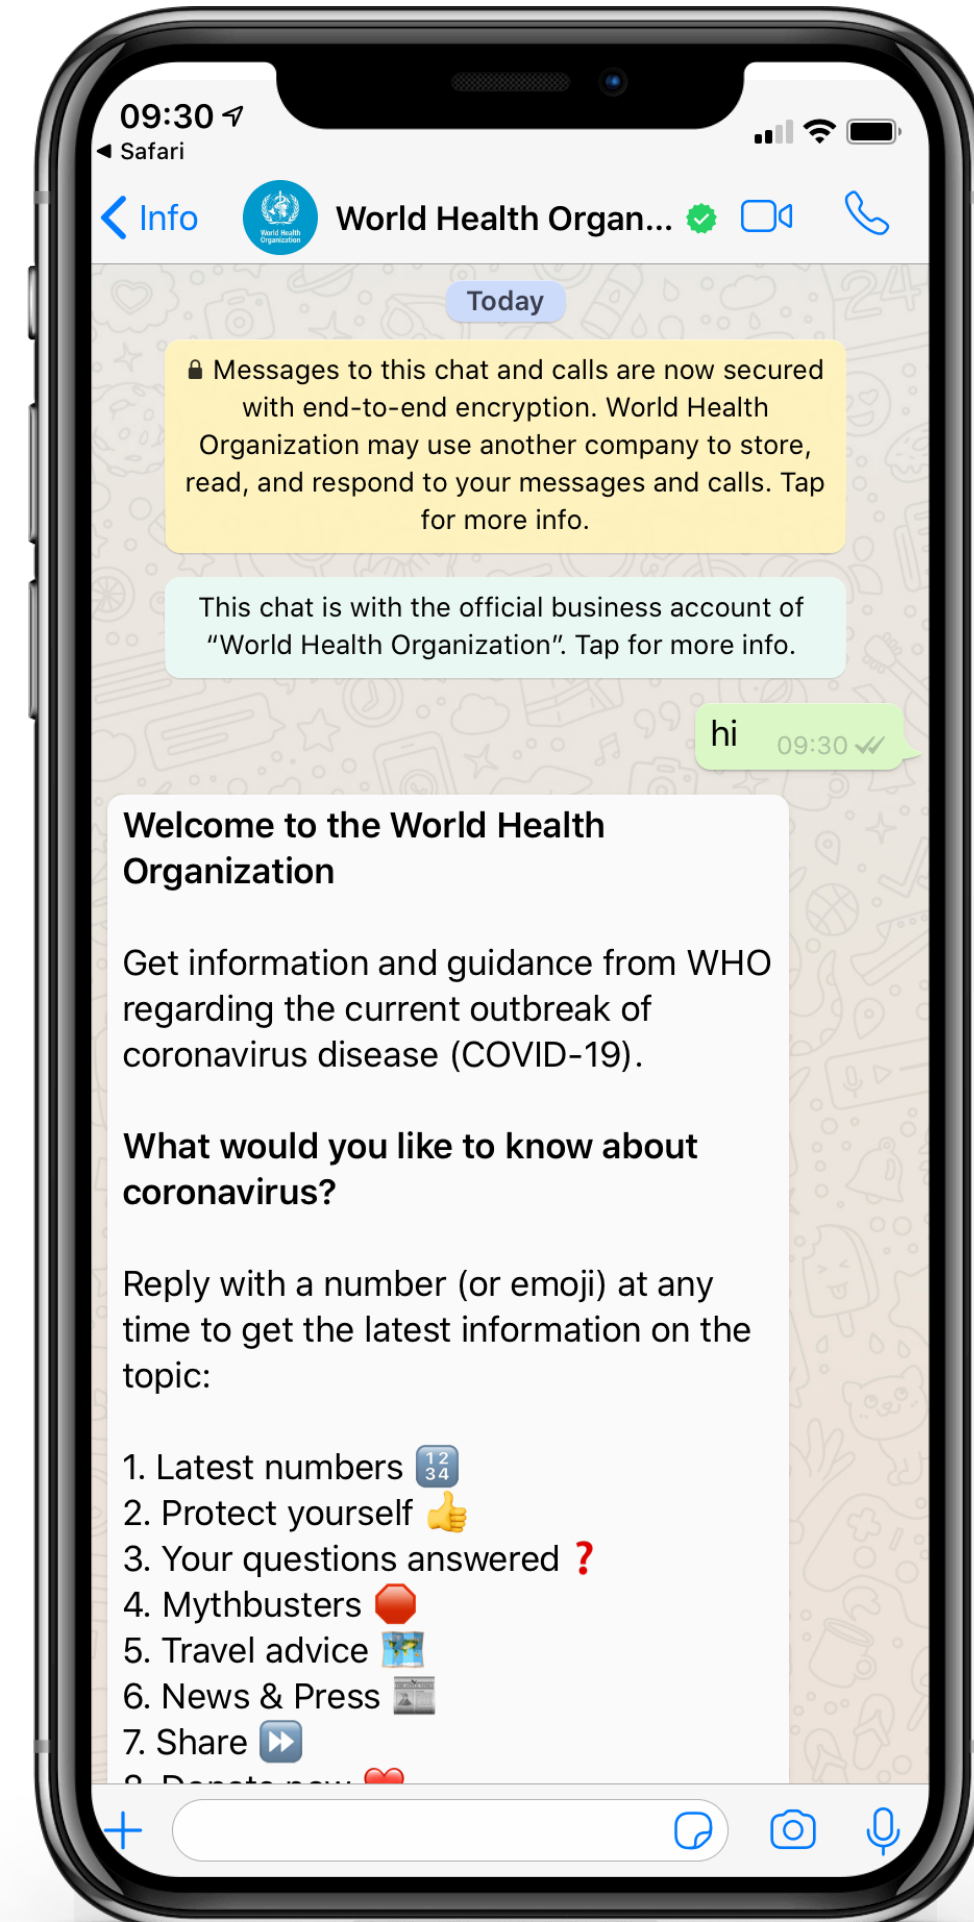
09:30
◀ Safari

Info
World Health Organization
World Health Organ...

Today

🔒 Messages to this chat and calls are now secured with end-to-end encryption. World Health Organization may use another company to store, read, and respond to your messages and calls. Tap for more info.

This chat is with the official business account of "World Health Organization". Tap for more info.

hi 09:30

**Welcome to the World Health Organization**

Get information and guidance from WHO regarding the current outbreak of coronavirus disease (COVID-19).

**What would you like to know about coronavirus?**

Reply with a number (or emoji) at any time to get the latest information on the topic:

1. Latest numbers 🔢
2. Protect yourself 👍
3. Your questions answered ❓
4. Mythbusters 🛑
5. Travel advice 🗺️
6. News & Press 📰
7. Share ⏩
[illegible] ❤️